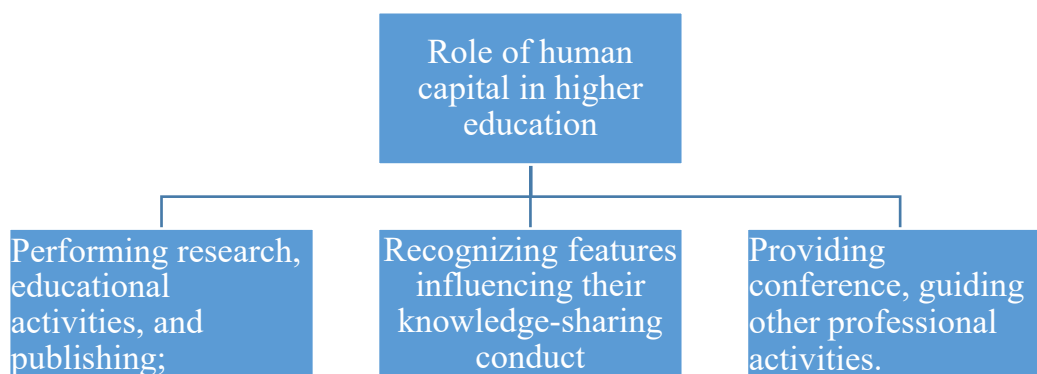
Role of human capital in higher education

Performing research, educational activities, and publishing;

Recognizing features influencing their knowledge-sharing conduct

Providing conference, guiding other professional activities.